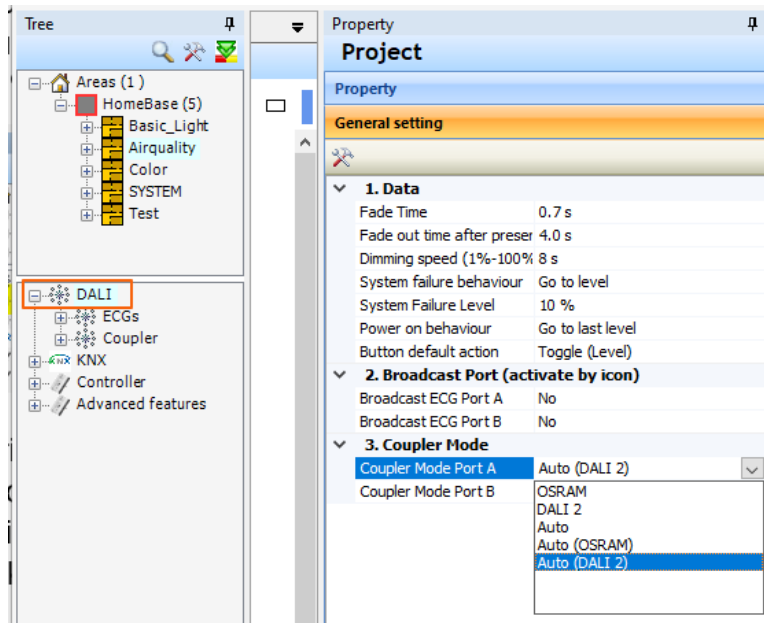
Tree

Areas (1 )
HomeBase (5)
Basic_Light
Airquality
Color
SYSTEM
Test

DALI
ECGs
Coupler
KNX
Controller
Advanced features

Property
Project
Property
General setting

1. Data

| | |
|---|---|
| Fade Time | 0.7 s |
| Fade out time after preser | 4.0 s |
| Dimming speed (1%-100% | 8 s |
| System failure behaviour | Go to level |
| System Failure Level | 10 % |
| Power on behaviour | Go to last level |
| Button default action | Toggle (Level) |

2. Broadcast Port (activate by icon)

| | |
|---|---|
| Broadcast ECG Port A | No |
| Broadcast ECG Port B | No |

3. Coupler Mode

| | |
|---|---|
| Coupler Mode Port A | Auto (DALI 2) |
| Coupler Mode Port B | |

OSRAM
DALI 2
Auto
Auto (OSRAM)
Auto (DALI 2)